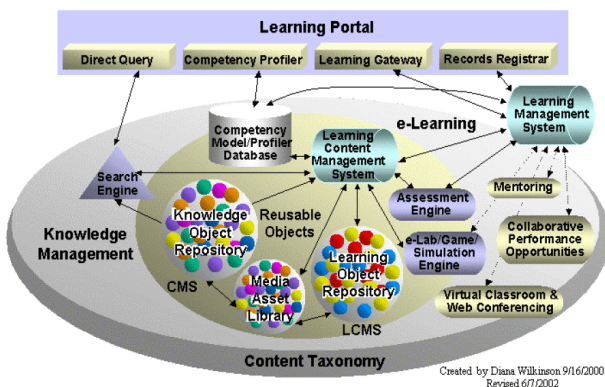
Learning Portal

Direct Query

Competency Profiler

Learning Gateway

Records Registrar

Learning Management System

e-Learning

Competency Model/Profiler Database

Learning Content Management System

Search Engine

Knowledge Object Repository

Reusable Objects

Assessment Engine

Mentoring

Knowledge Management

Learning Object Repository

e-Lab/Game/ Simulation Engine

Collaborative Performance Opportunities

CMS

Media Asset Library

LCMS

Virtual Classroom & Web Conferencing

Content Taxonomy

Created by Diana Wilkinson 9/16/2000
Revised 6/7/2002